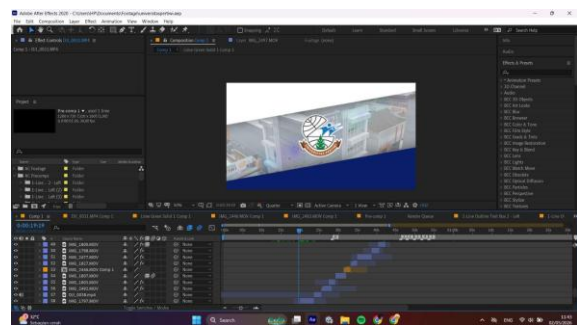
Adobe After Effects 2020
File Edit Composition Layer Effect Animation View Window Help
Default Learn Standard Small Screen Libraries
Search Help
Composition Comp 1
Project
Info
Audio
Effects & Presets
Animation Presets
3D Channel
Audio
BCC 3D Objects
BCC Art Looks
BCC Blur
BCC Browser
BCC Color & Tone
BCC Film Style
BCC Key & Blend
BCC Lens
BCC Lights
BCC Obsolete
BCC Particles
BCC Perspective
BCC Stylize
BCC Textures
Name
Comp 1
0:00:19:19
Active Camera
1 View
Toggle Switches / Modes
None
Search
27°C
ENG